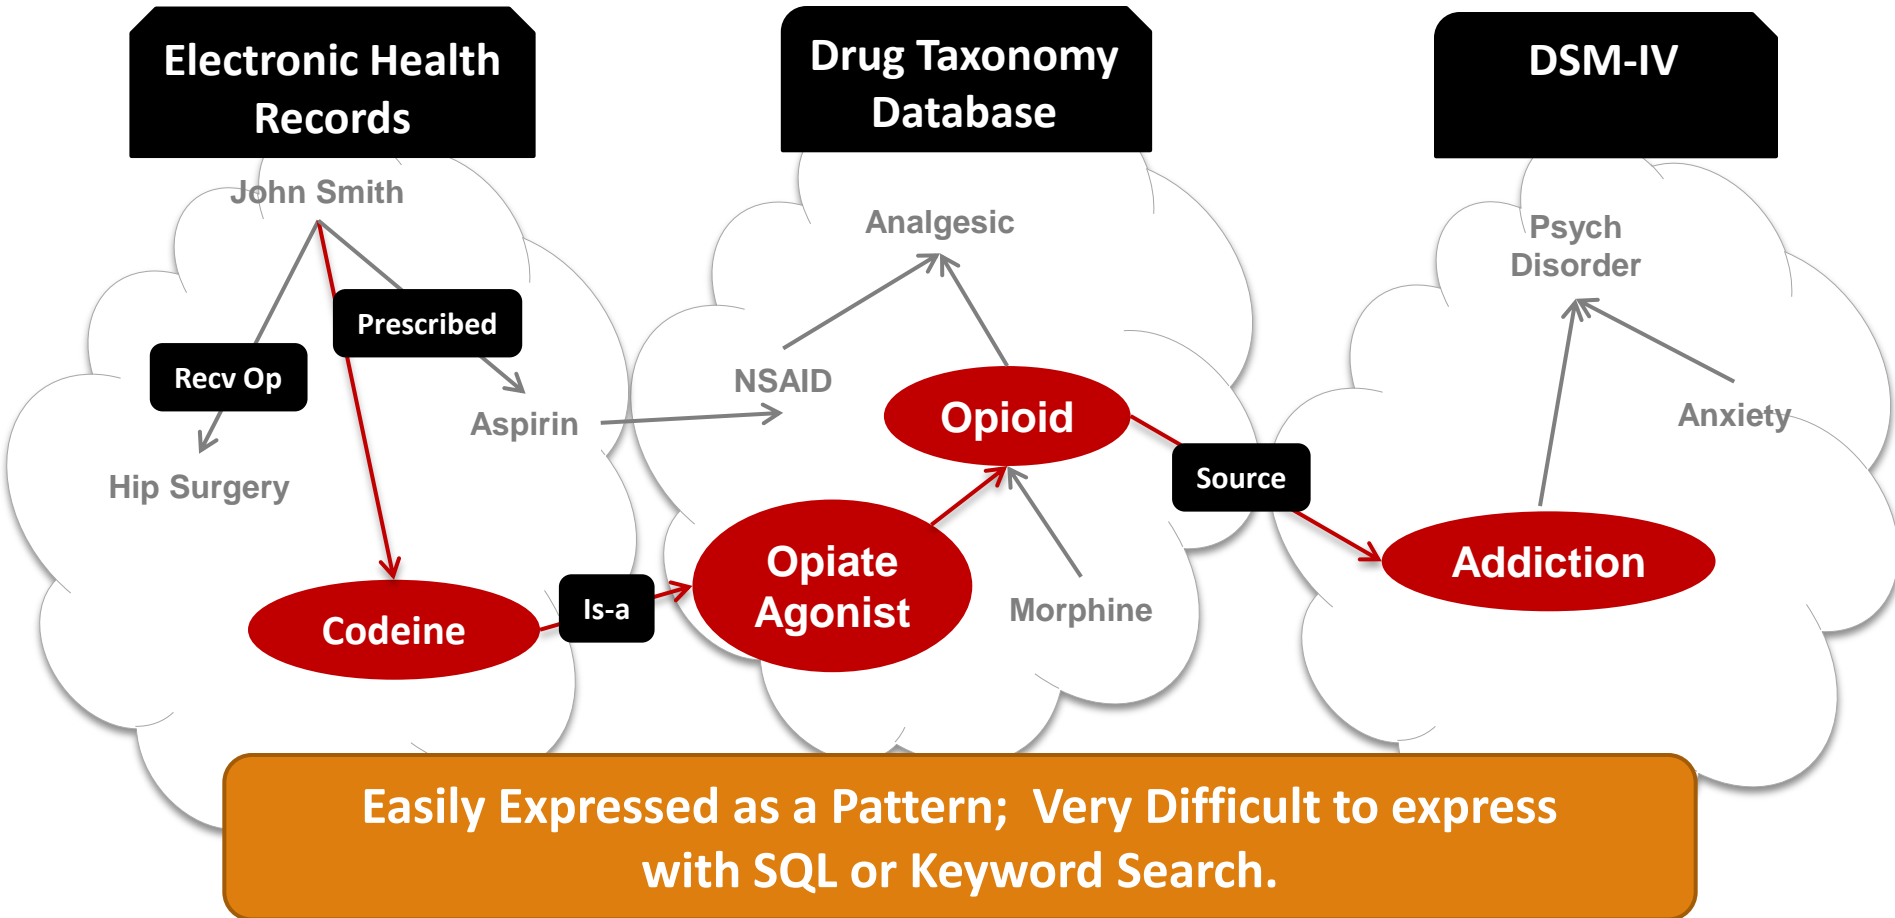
Electronic Health Records

Drug Taxonomy Database

DSM-IV

John Smith

Recv Op

Prescribed

Hip Surgery

Aspirin

Codeine

Is-a

Analgesic

NSAID

Opioid

Opiate Agonist

Morphine

Source

Psych Disorder

Anxiety

Addiction

Easily Expressed as a Pattern; Very Difficult to express with SQL or Keyword Search.